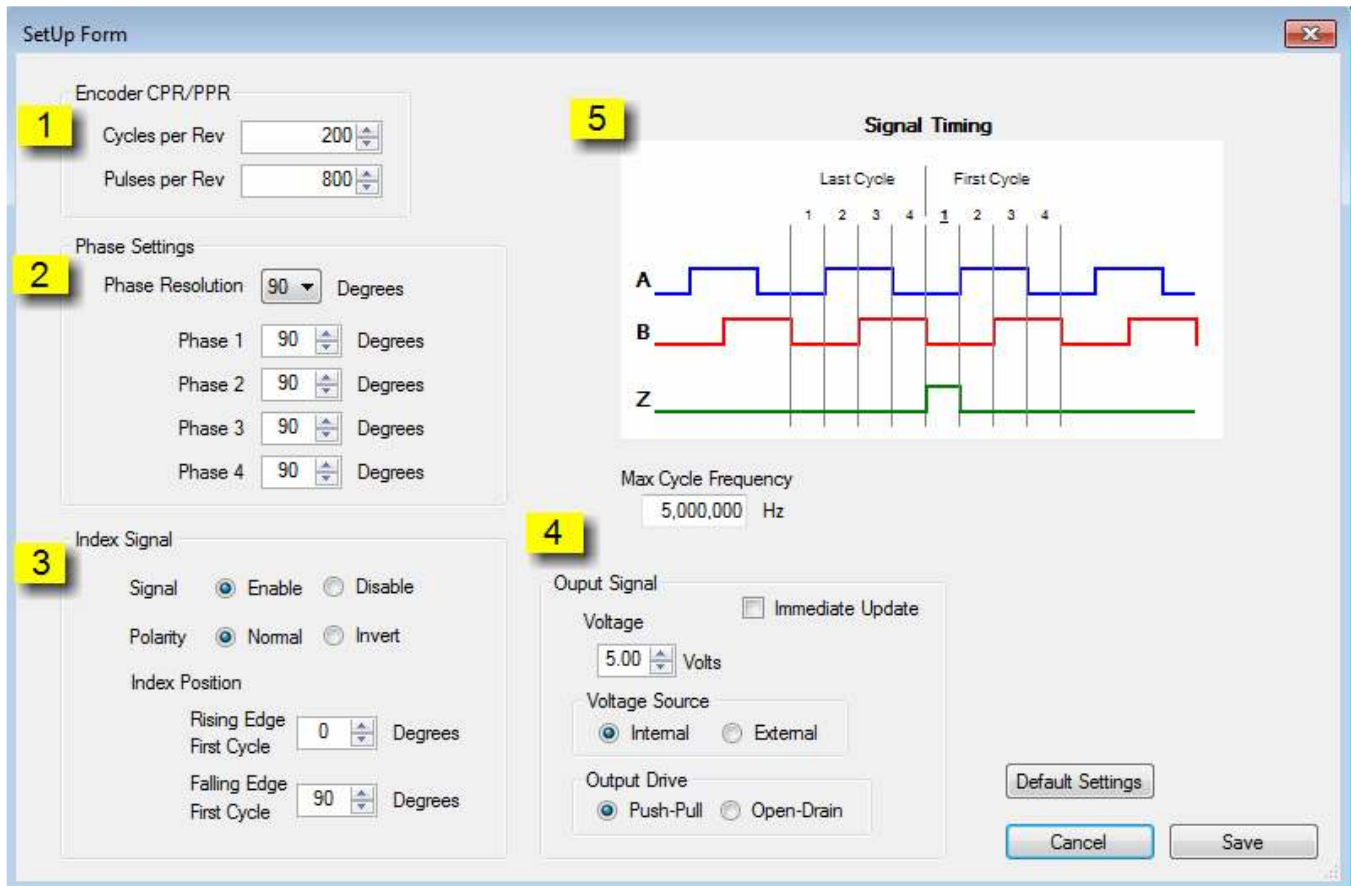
SetUp Form

1

Encoder CPR/PPR

Cycles per Rev 200

Pulses per Rev 800

2

Phase Settings

Phase Resolution 90 Degrees

Phase 1 90 Degrees

Phase 2 90 Degrees

Phase 3 90 Degrees

Phase 4 90 Degrees

3

Index Signal

Signal Enable Disable

Polarity Normal Invert

Index Position

Rising Edge First Cycle 0 Degrees

Falling Edge First Cycle 90 Degrees

5

Signal Timing

Last Cycle First Cycle

1 2 3 4 1 2 3 4

A

B

Z

Max Cycle Frequency

5,000,000 Hz

4

Ouput Signal

Immediate Update

Voltage

5.00 Volts

Voltage Source

Internal External

Output Drive

Push-Pull Open-Drain

Default Settings

Cancel Save